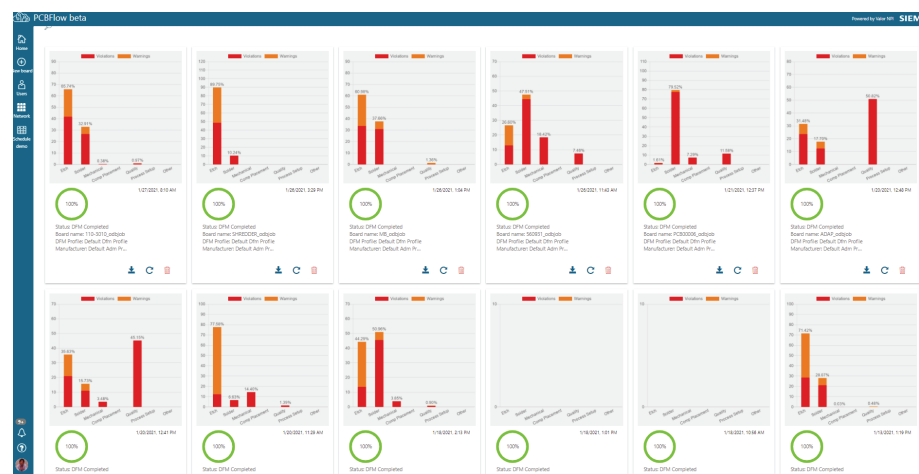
PCBFlow beta

Powered by Valor NPI SIEM

Home
New board
Users
Network
Schedule demo

Violations Warnings

55.74%
32.51%
0.26%
0.37%

Etch Solder Mechanical Comp Placement Quality Process Setup Other

1/27/2021, 8:10 AM

100%

Status: DFM Completed
Board name: 110-3010_odbjob
DFM Profile: Default Dfm Profile
Manufacturer: Default Adm Pr...

Violations Warnings

80.75%
10.34%

1/28/2021, 3:29 PM

100%

Status: DFM Completed
Board name: SHIELDER_odbjob
DFM Profile: Default Dfm Profile
Manufacturer: Default Adm Pr...

Violations Warnings

60.86%
37.66%
1.36%

1/28/2021, 1:04 PM

100%

Status: DFM Completed
Board name: MB_odbjob
DFM Profile: Default Dfm Profile
Manufacturer: Default Adm Pr...

Violations Warnings

26.60%
47.51%
18.43%
7.46%

1/26/2021, 11:43 AM

100%

Status: DFM Completed
Board name: 560001_odbjob
DFM Profile: Default Dfm Profile
Manufacturer: Default Adm Pr...

Violations Warnings

1.61%
79.57%
7.53%
11.59%

1/21/2021, 12:27 PM

100%

Status: DFM Completed
Board name: PCB00006_odbjob
DFM Profile: Default Dfm Profile
Manufacturer: Default Adm Pr...

Violations Warnings

31.68%
17.76%
50.02%

1/20/2021, 12:48 PM

100%

Status: DFM Completed
Board name: ADAP_odbjob
DFM Profile: Default Dfm Profile
Manufacturer: Default Adm Pr...

Violations Warnings

35.83%
16.73%
3.66%
45.75%

1/20/2021, 12:41 PM

100%

Status: DFM Completed

Violations Warnings

77.58%
6.62%
14.45%
1.36%

1/20/2021, 11:28 AM

100%

Status: DFM Completed

Violations Warnings

44.29%
50.98%
3.86%
0.86%

1/18/2021, 2:13 PM

100%

Status: DFM Completed

Violations Warnings

1/18/2021, 1:01 PM

100%

Status: DFM Completed

Violations Warnings

1/18/2021, 10:56 AM

100%

Status: DFM Completed

Violations Warnings

71.63%
28.07%
0.01%
0.48%

1/15/2021, 1:19 PM

100%

Status: DFM Completed